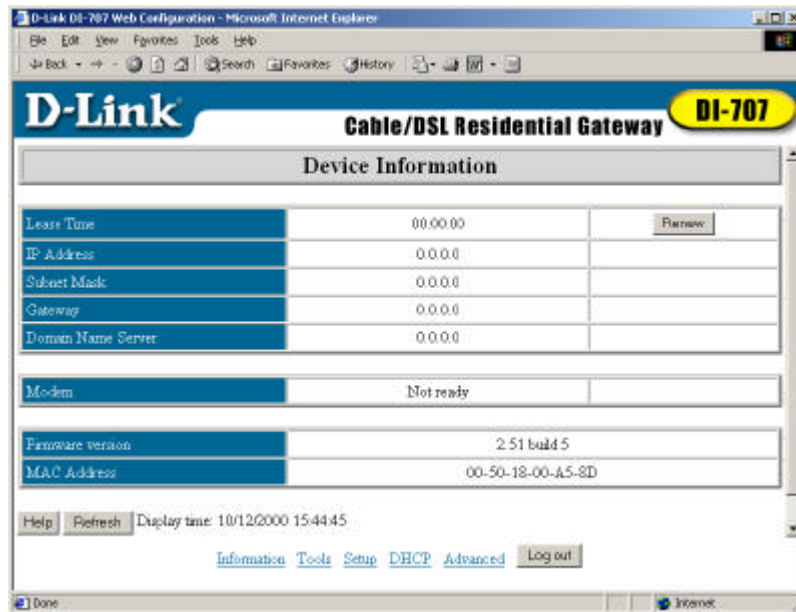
D-Link DI-707 Web Configuration - Microsoft Internet Explorer

File Edit View Favorites Tools Help

Back Search Favorites History

D-Link

Cable/DSL Residential Gateway

DI-707

Device Information

| Lease Time | 00:00:00 | Renew |
|---|---|---|
| IP Address | 0.0.0.0 | |
| Subnet Mask | 0.0.0.0 | |
| Gateway | 0.0.0.0 | |
| Domain Name Server | 0.0.0.0 | |

| Modem | Not ready | |
|---|---|---|

| Firmware version | 2.51 build 5 |
|---|---|
| MAC Address | 00-50-18-00-A5-8D |

Help Refresh Display time: 10/12/2000 15:44:45

Information Tools Setup DHCP Advanced Log out

Done

Internet